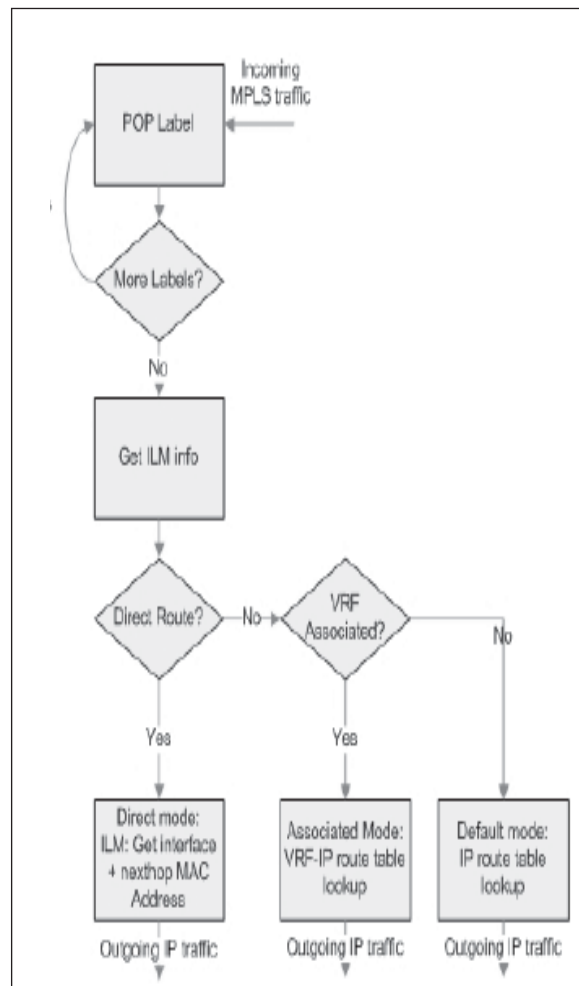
Incoming MPLS traffic

POP Label

More Labels?

No

Get ILM info

Direct Route?

No

VRF Associated?

No

Yes

Yes

Direct mode: ILM: Get interface + nexthop MAC Address

Associated Mode: VRF-IP route table lookup

Default mode: IP route table lookup

Outgoing IP traffic

Outgoing IP traffic

Outgoing IP traffic